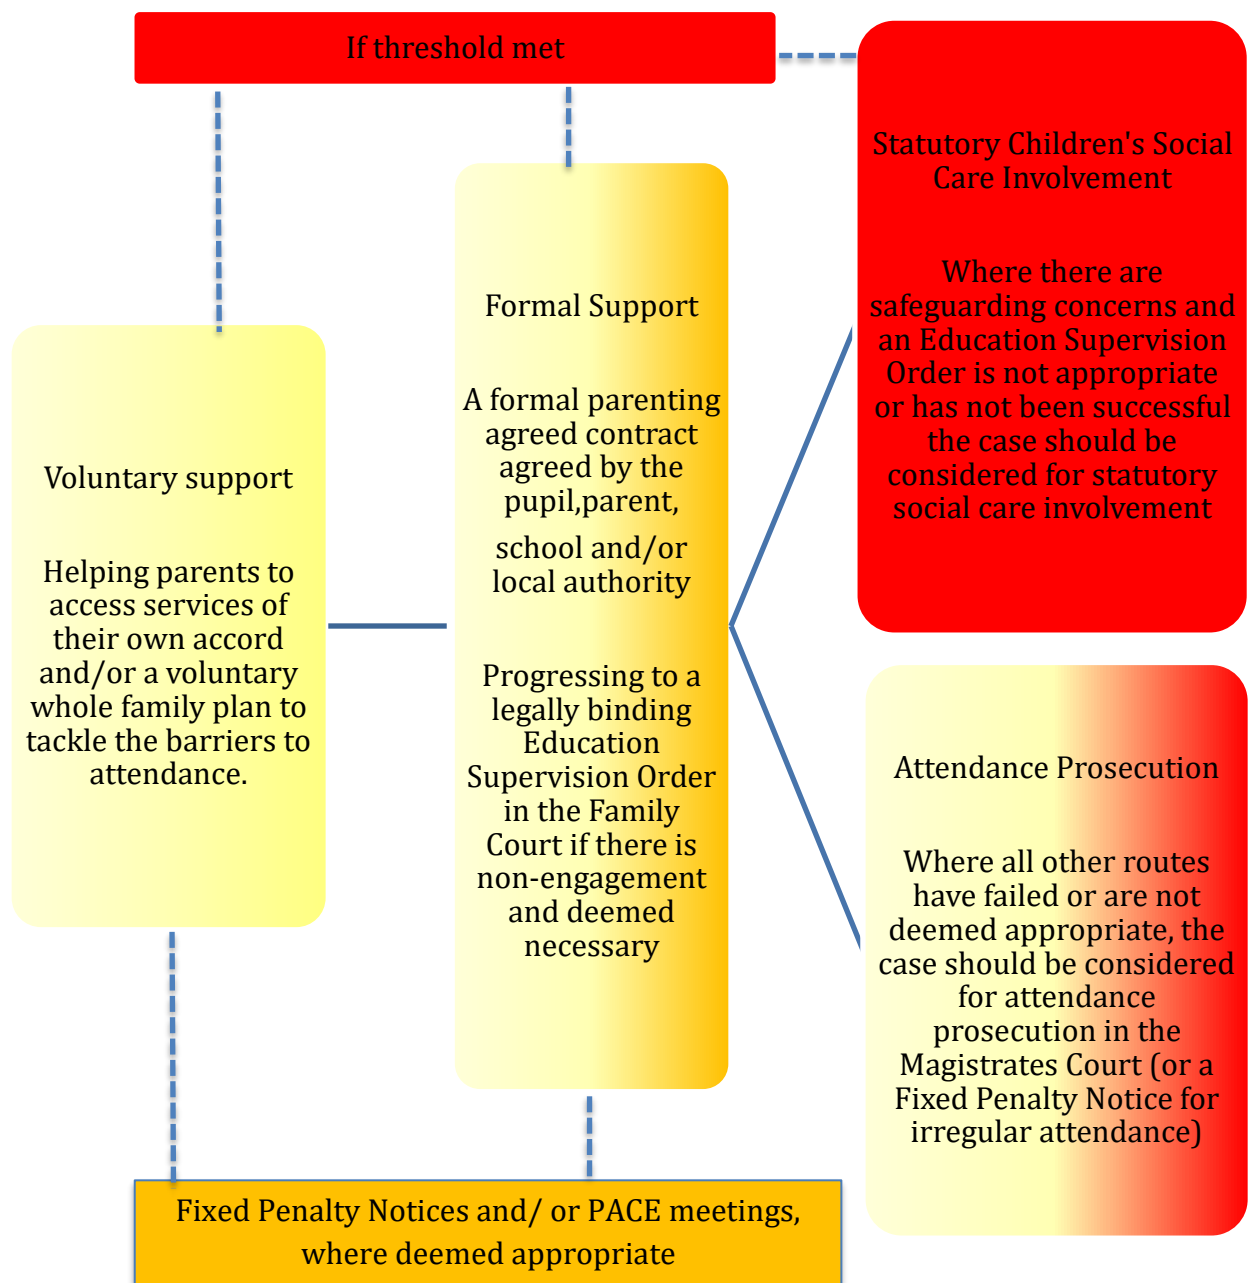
If threshold met

Voluntary support

Helping parents to access services of their own accord and/or a voluntary whole family plan to tackle the barriers to attendance.

Formal Support

A formal parenting agreed contract agreed by the pupil,parent,

school and/or local authority

Progressing to a legally binding Education Supervision Order in the Family Court if there is non-engagement and deemed necessary

Statutory Children's Social Care Involvement

Where there are safeguarding concerns and an Education Supervision Order is not appropriate or has not been successful the case should be considered for statutory social care involvement

Attendance Prosecution

Where all other routes have failed or are not deemed appropriate, the case should be considered for attendance prosecution in the Magistrates Court (or a Fixed Penalty Notice for irregular attendance)

Fixed Penalty Notices and/ or PACE meetings, where deemed appropriate